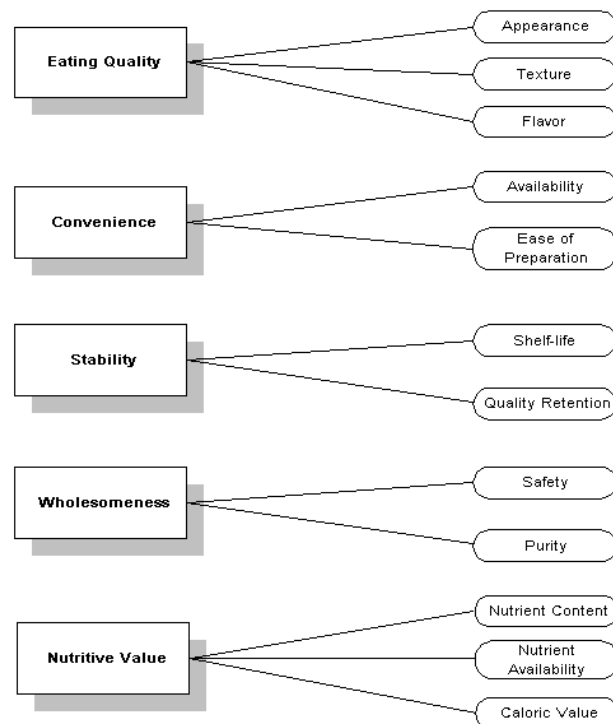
Eating Quality

Appearance

Texture

Flavor

Convenience

Availability

Ease of Preparation

Stability

Shelf-life

Quality Retention

Wholesomeness

Safety

Purity

Nutritive Value

Nutrient Content

Nutrient Availability

Caloric Value